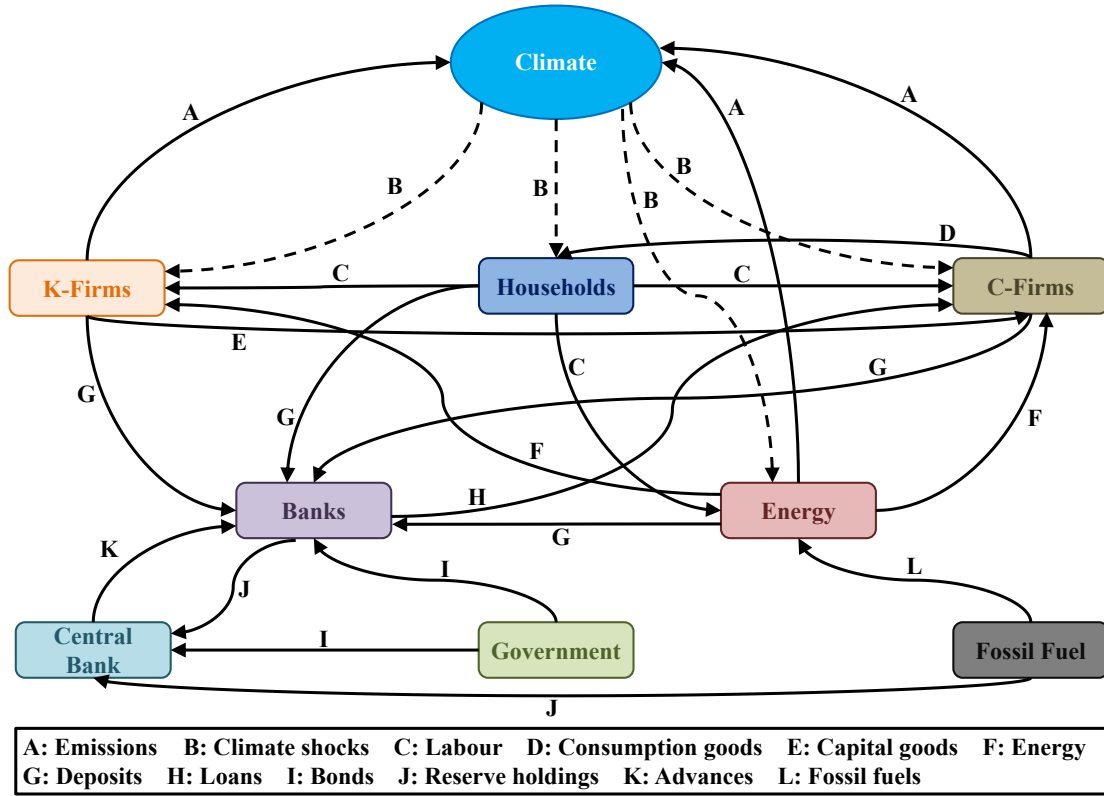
Climate

A
A
A
B
B
B
B

K-Firms
Households
C-Firms
C
C
D
E
G
G
G
C
F
F
H

Banks
Energy
G
K
J
I
L
I

Central Bank
Government
Fossil Fuel
J

A: Emissions B: Climate shocks C: Labour D: Consumption goods E: Capital goods F: Energy
G: Deposits H: Loans I: Bonds J: Reserve holdings K: Advances L: Fossil fuels